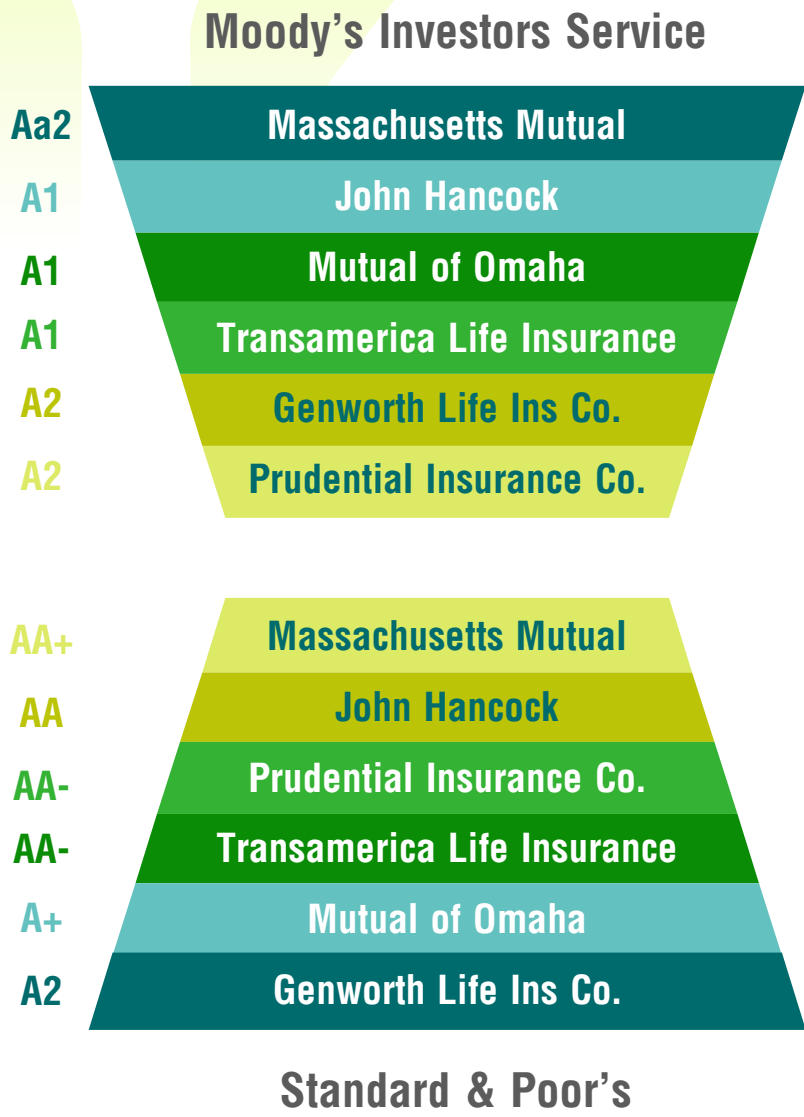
Moody’s Investors Service

Aa2 Massachusetts Mutual
A1 John Hancock
A1 Mutual of Omaha
A1 Transamerica Life Insurance
A2 Genworth Life Ins Co.
A2 Prudential Insurance Co.

AA+ Massachusetts Mutual
AA John Hancock
AA- Prudential Insurance Co.
AA- Transamerica Life Insurance
A+ Mutual of Omaha
A2 Genworth Life Ins Co.

Standard & Poor’s